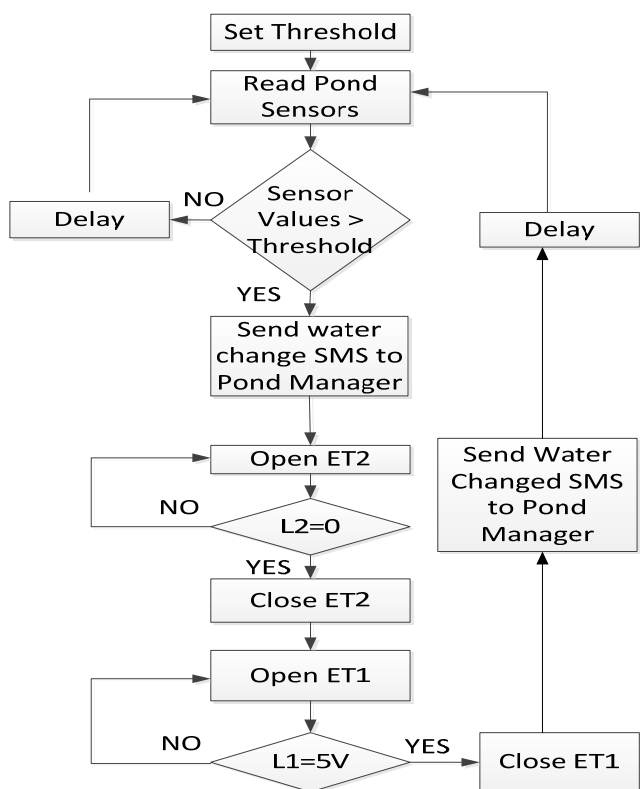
Set Threshold

Read Pond Sensors

NO

Delay

Sensor Values > Threshold

YES

Send water change SMS to Pond Manager

Open ET2

NO

L2=0

YES

Close ET2

Open ET1

NO

L1=5V

YES

Close ET1

Send Water Changed SMS to Pond Manager

Delay